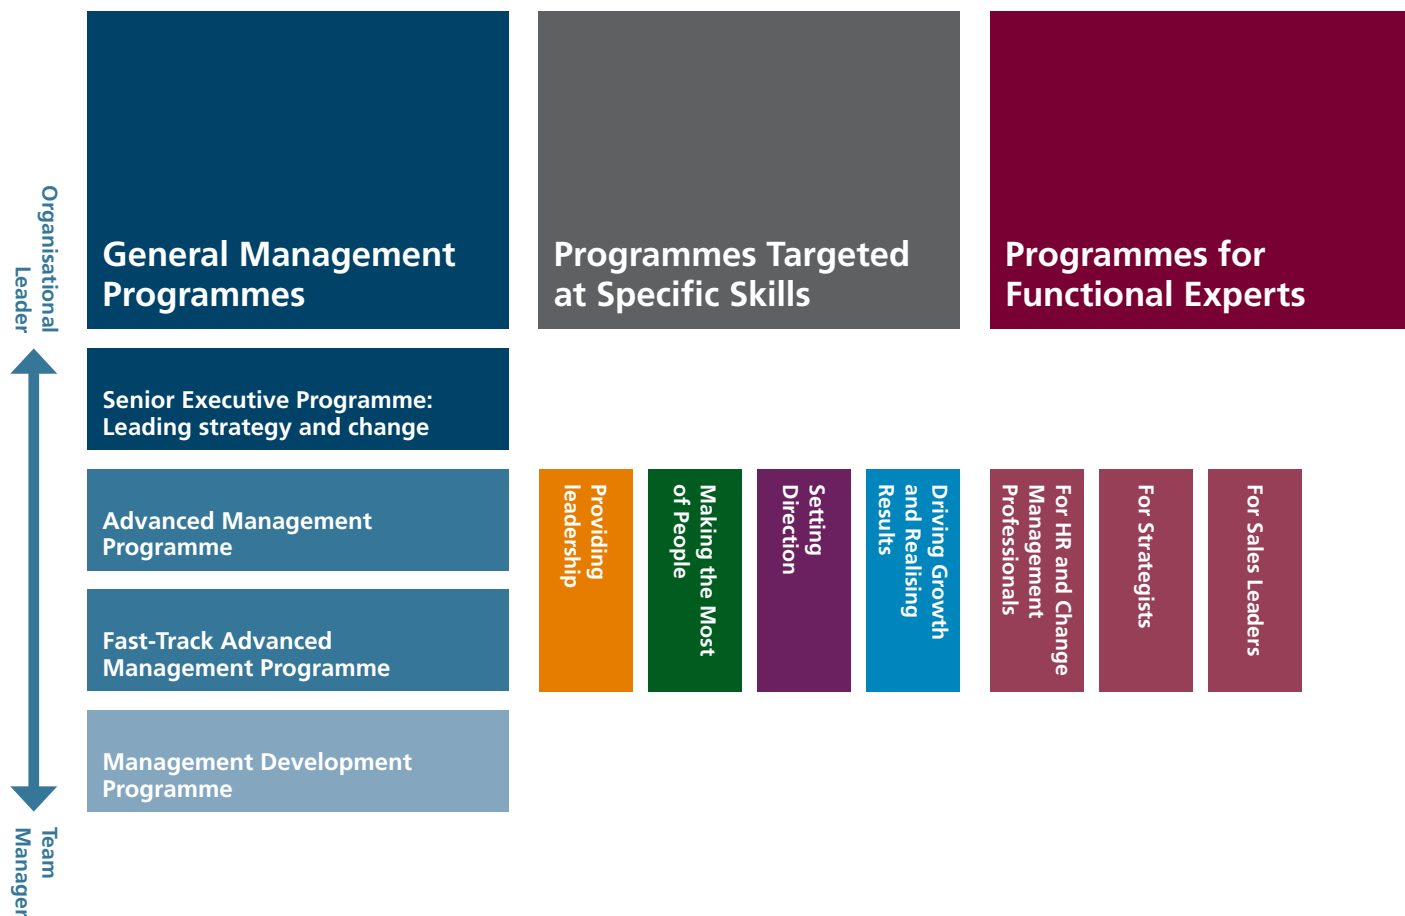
Organisational Leader

Team Manager

General Management Programmes

Programmes Targeted at Specific Skills

Programmes for Functional Experts

Senior Executive Programme: Leading strategy and change

Advanced Management Programme

Fast-Track Advanced Management Programme

Management Development Programme

Providing leadership

Making the Most of People

Setting Direction

Driving Growth and Realising Results

For HR and Change Management Professionals

For Strategists

For Sales Leaders